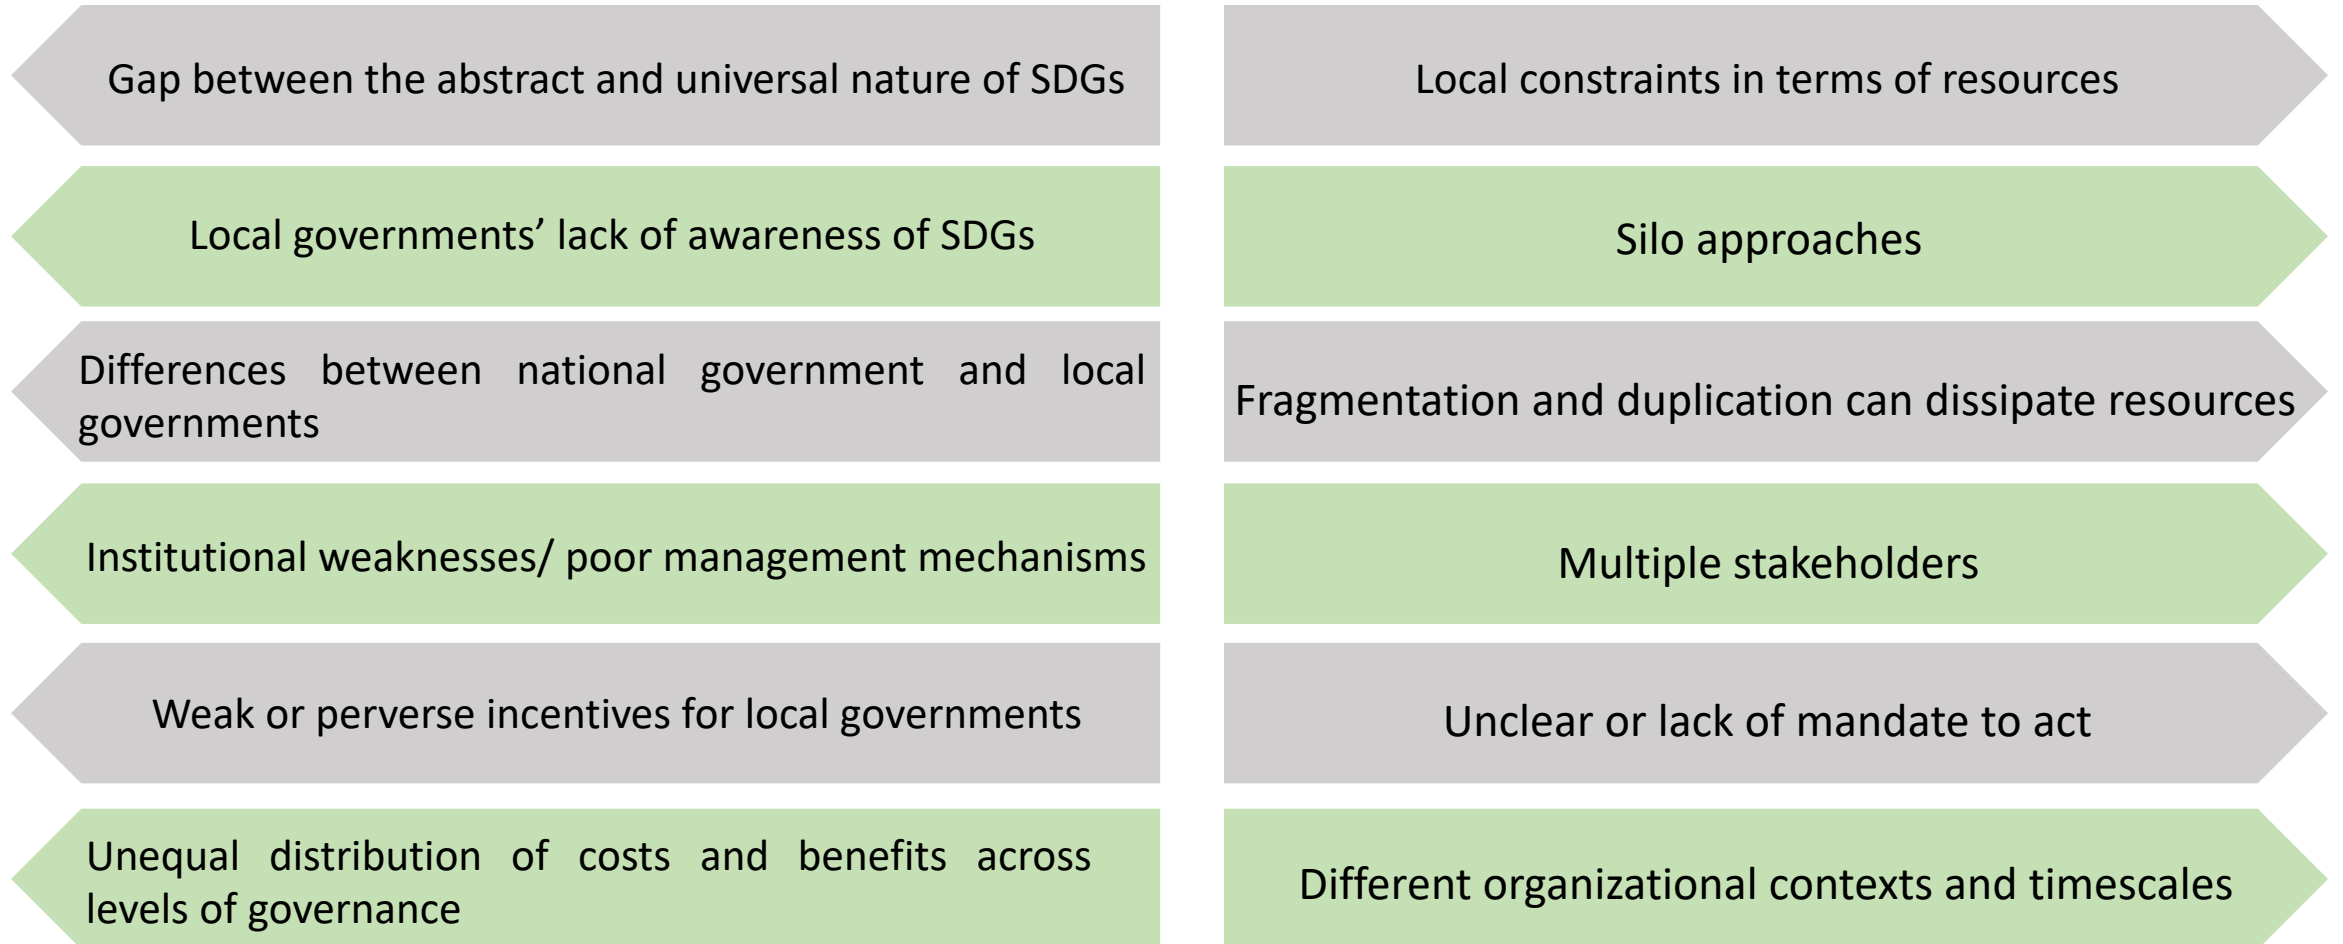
Gap between the abstract and universal nature of SDGs

Local governments’ lack of awareness of SDGs

Differences between national government and local governments

Institutional weaknesses/ poor management mechanisms

Weak or perverse incentives for local governments

Unequal distribution of costs and benefits across levels of governance

Local constraints in terms of resources

Silo approaches

Fragmentation and duplication can dissipate resources

Multiple stakeholders

Unclear or lack of mandate to act

Different organizational contexts and timescales